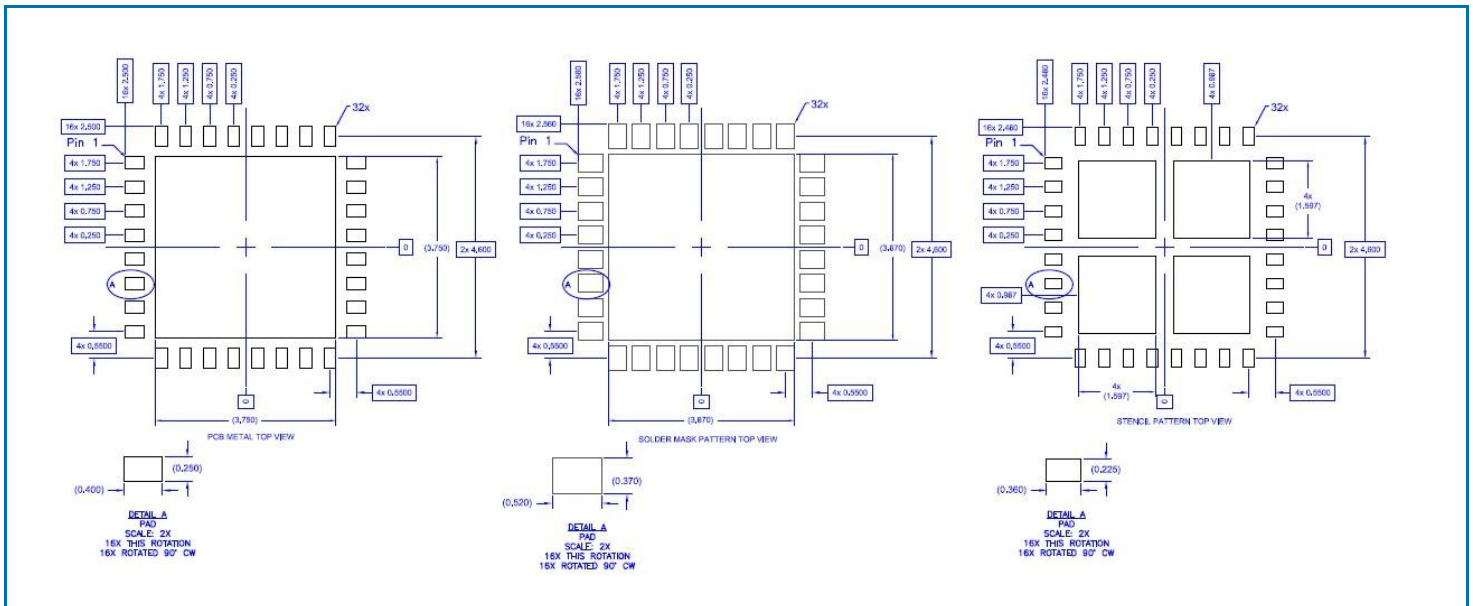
16x 2,500
4x 1,750
4x 1,250
4x 0,750
4x 0,250
32x
16x 2,500
Pin 1
4x 1,750
4x 1,250
4x 0,750
4x 0,250
A
0
(3,750)
2x 4,600
4x 0,5500
0
4x 0,5500
(3,750)
PCB METAL TOP VIEW
(0,250)
(0.400)
DETAIL A
PAD
SCALE: 2X
16X THIS ROTATION
16X ROTATED 90° CW

16x 2,580
4x 1,750
4x 1,250
4x 0,750
4x 0,250
32x
16x 2,580
Pin 1
4x 1,750
4x 1,250
4x 0,750
4x 0,250
A
0
(3,870)
2x 4,600
4x 0,5500
0
4x 0,5500
(3,870)
SOLDER MASK PATTERN TOP VIEW
(0.370)
(0,520)
DETAIL A
PAD
SCALE: 2X
16X THIS ROTATION
16X ROTATED 90° CW

16x 2,460
4x 1,750
4x 1,250
4x 0,750
4x 0,250
4x 0,987
32x
16x 2,460
Pin 1
4x 1,750
4x 1,250
4x 0,750
4x 0,250
4x
(1,597)
0
2x 4,600
A
4x 0,987
4x 0,5500
4x
(1,597)
0
4x 0,5500
STENCIL PATTERN TOP VIEW
(0,225)
(0,360)
DETAIL A
PAD
SCALE: 2X
16X THIS ROTATION
16X ROTATED 90° CW